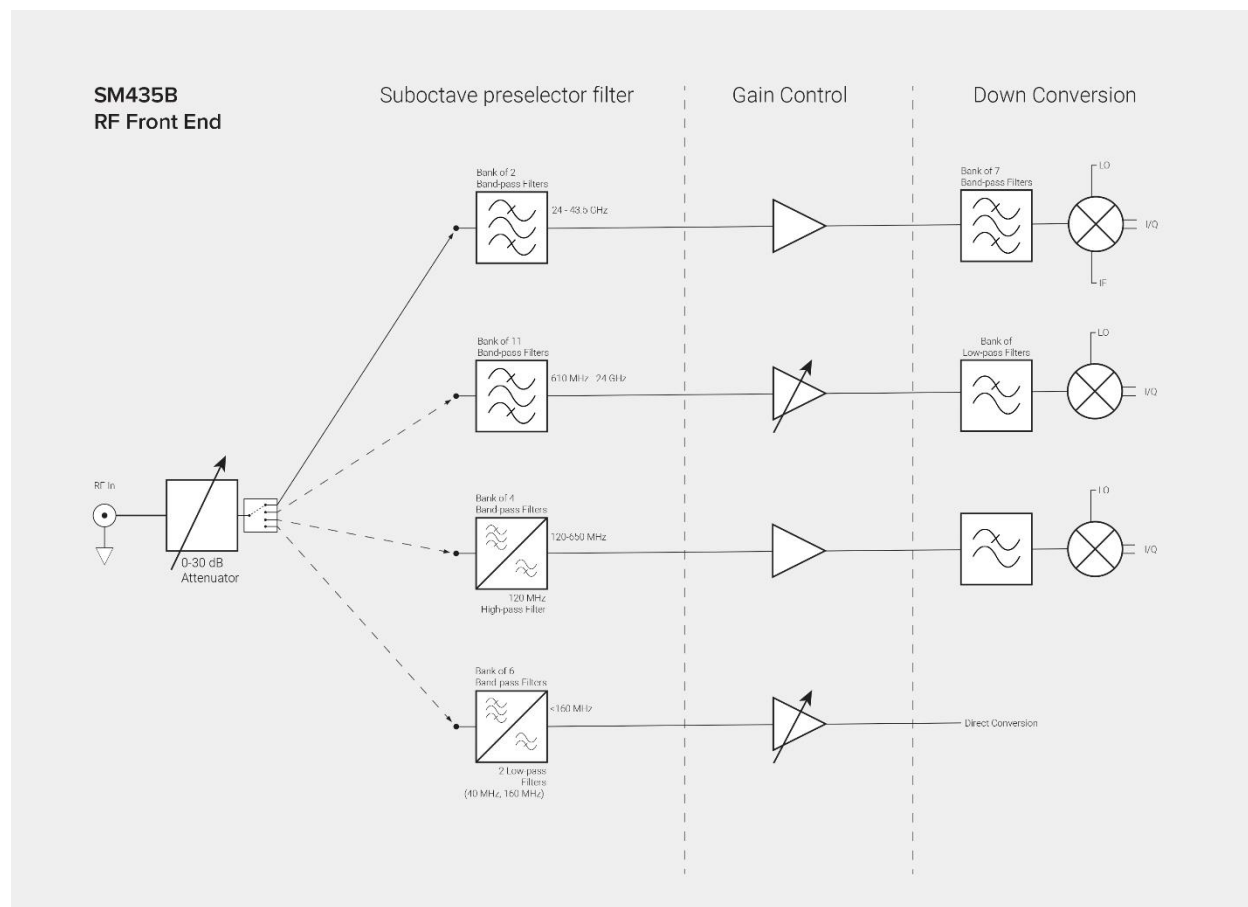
SM435B
RF Front End

Suboctave preselector filter

Gain Control

Down Conversion

Bank of 2
Band-pass Filters

24 - 43.5 GHz

Bank of 7
Band-pass Filters

LO

I/Q

IF

Bank of 11
Band-pass Filters

610 MHz - 24 GHz

Bank of
Low-pass Filters

LO

I/Q

RF In

0-30 dB
Attenuator

Bank of 4
Band-pass Filters

120-650 MHz

120 MHz
High-pass Filter

LO

I/Q

Bank of 6
Band pass Filters

<160 MHz

2 Low-pass
Filters
(40 MHz, 160 MHz)

Direct Conversion